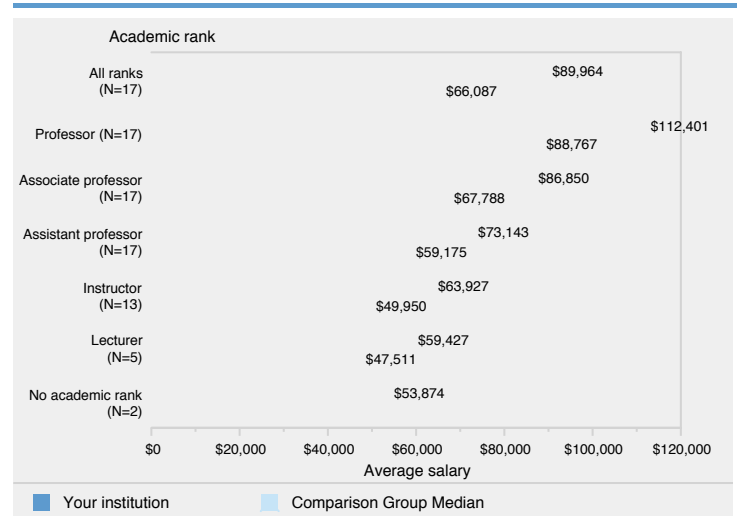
Academic rank

All ranks (N=17) $89,964 $66,087

Professor (N=17) $112,401 $88,767

Associate professor (N=17) $86,850 $67,788

Assistant professor (N=17) $73,143 $59,175

Instructor (N=13) $63,927 $49,950

Lecturer (N=5) $59,427 $47,511

No academic rank (N=2) $53,874

$0 $20,000 $40,000 $60,000 $80,000 $100,000 $120,000

Average salary

Your institution Comparison Group Median